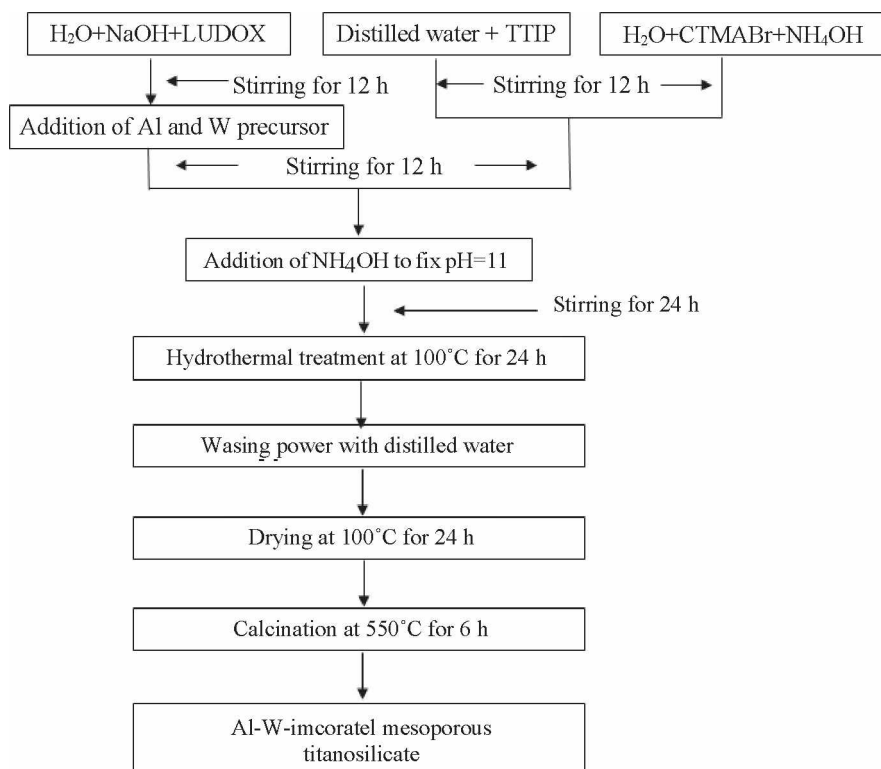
$H_2O$+NaOH+LUDOX

Distilled water + TTIP

$H_2O$+CTMABr+$NH_4OH$

Stirring for 12 h

Stirring for 12 h

Addition of Al and W precursor

Stirring for 12 h

Addition of $NH_4OH$ to fix pH=11

Stirring for 24 h

Hydrothermal treatment at 100˚C for 24 h

Wasing power with distilled water

Drying at 100˚C for 24 h

Calcination at 550˚C for 6 h

Al-W-imcoratel mesoporous titanosilicate